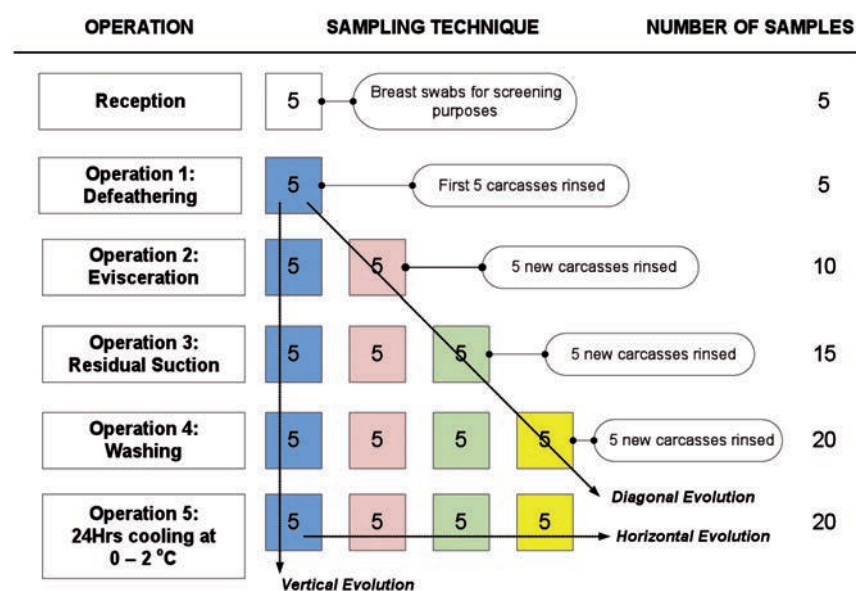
| OPERATION | SAMPLING TECHNIQUE | NUMBER OF SAMPLES |
|---|---|---|
| Reception | 5 Breast swabs for screening purposes | 5 |
| Operation 1: Defeathering | 5 First 5 carcasses rinsed | 5 |
| Operation 2: Evisceration | 5 5 5 new carcasses rinsed | 10 |
| Operation 3: Residual Suction | 5 5 5 5 new carcasses rinsed | 15 |
| Operation 4: Washing | 5 5 5 5 5 new carcasses rinsed | 20 |
| Operation 5: 24Hrs cooling at 0 – 2 °C | 5 5 5 5 | 20 |

Diagonal Evolution

Horizontal Evolution

Vertical Evolution